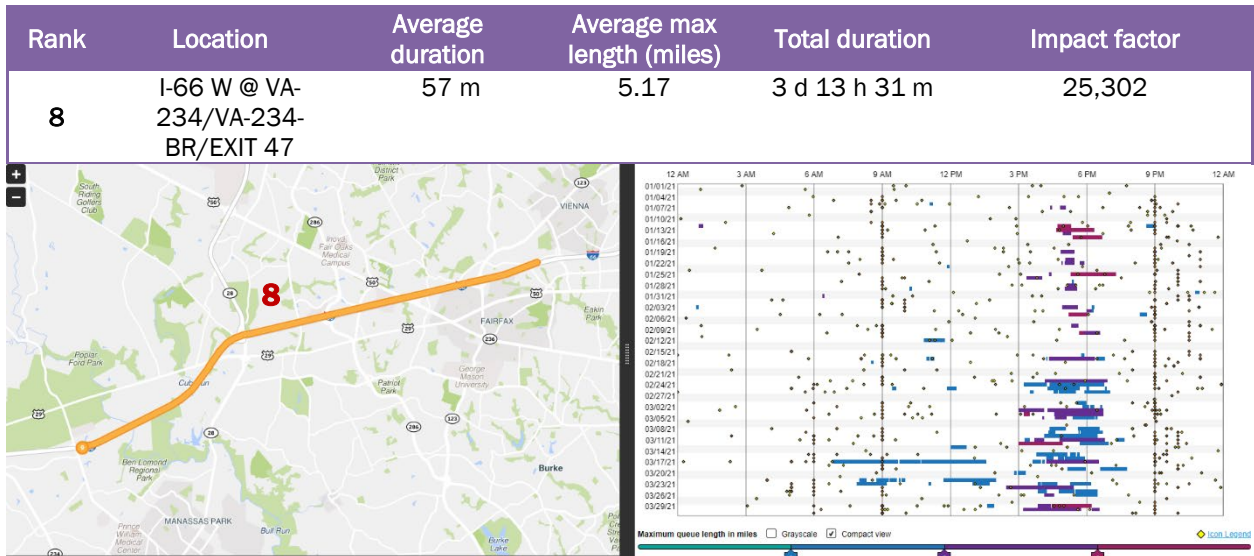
| Rank | Location | Average duration | Average max length (miles) | Total duration | Impact factor |
|---|---|---|---|---|---|
| 8 | I-66 W @ VA-234/VA-234-BR/EXIT 47 | 57 m | 5.17 | 3 d 13 h 31 m | 25,302 |

+
−
South Riding Golfers Club
District Park
123
VIENNA
286
Inova Fair Oaks Medical Campus
66
50
28
8
50
Eakin Park
FAIRFAX
29
29
236
Popular Ford Park
Centreville
George Mason University
Patriot Park
29
123
28
Ben Lomond Regional Park
Burke
Prince William Medical Center
MANASSAS PARK
Bull Run
Burke Lake

12 AM
3 AM
6 AM
9 AM
12 PM
3 PM
6 PM
9 PM
12 AM
01/01/21
01/04/21
01/07/21
01/10/21
01/13/21
01/16/21
01/19/21
01/22/21
01/25/21
01/28/21
01/31/21
02/03/21
02/06/21
02/09/21
02/12/21
02/15/21
02/18/21
02/21/21
02/24/21
02/27/21
03/02/21
03/05/21
03/08/21
03/11/21
03/14/21
03/17/21
03/20/21
03/23/21
03/26/21
03/29/21
Maximum queue length in miles
Grayscale
Compact view
Icon Legend